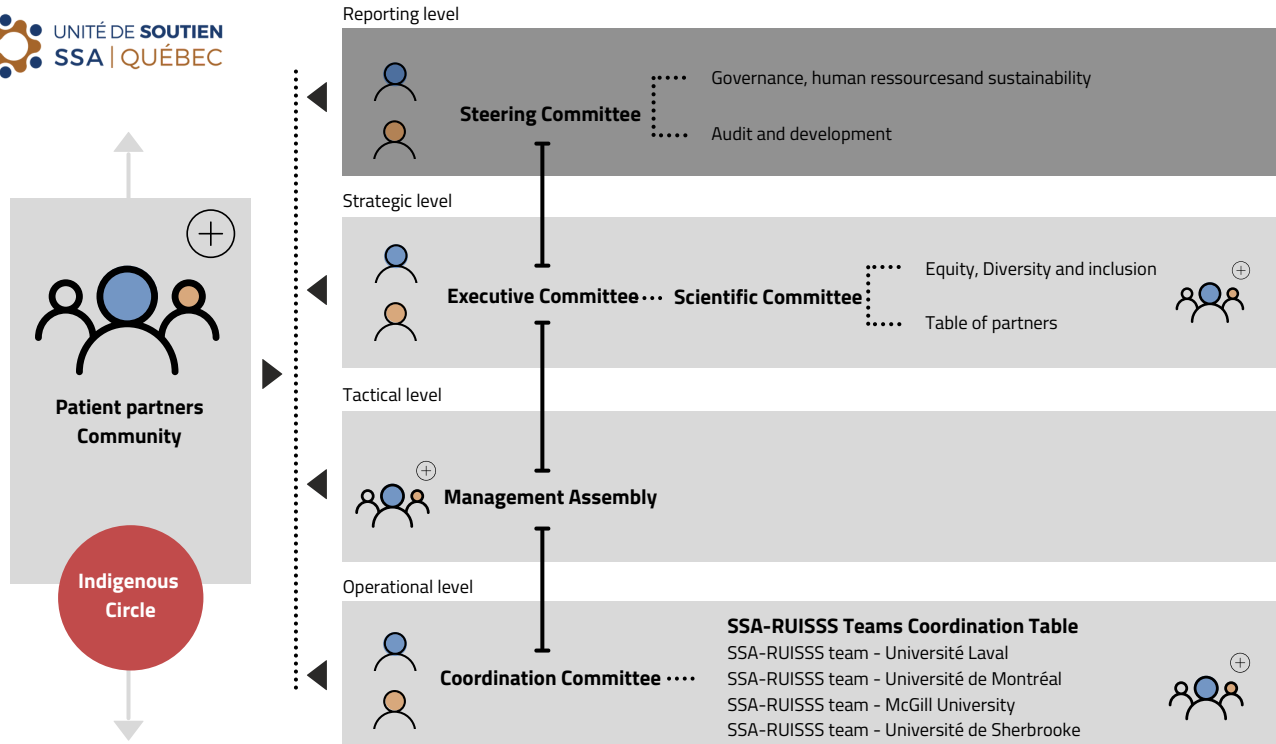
UNITÉ DE SOUTIEN
SSA | QUÉBEC

Patient partners Community

Indigenous Circle

Reporting level

Steering Committee

Governance, human ressourcesand sustainability

Audit and development

Strategic level

Executive Committee

Scientific Committee

Equity, Diversity and inclusion

Table of partners

Tactical level

Management Assembly

Operational level

Coordination Committee

SSA-RUISSS Teams Coordination Table
SSA-RUISSS team - Université Laval
SSA-RUISSS team - Université de Montréal
SSA-RUISSS team - McGill University
SSA-RUISSS team - Université de Sherbrooke